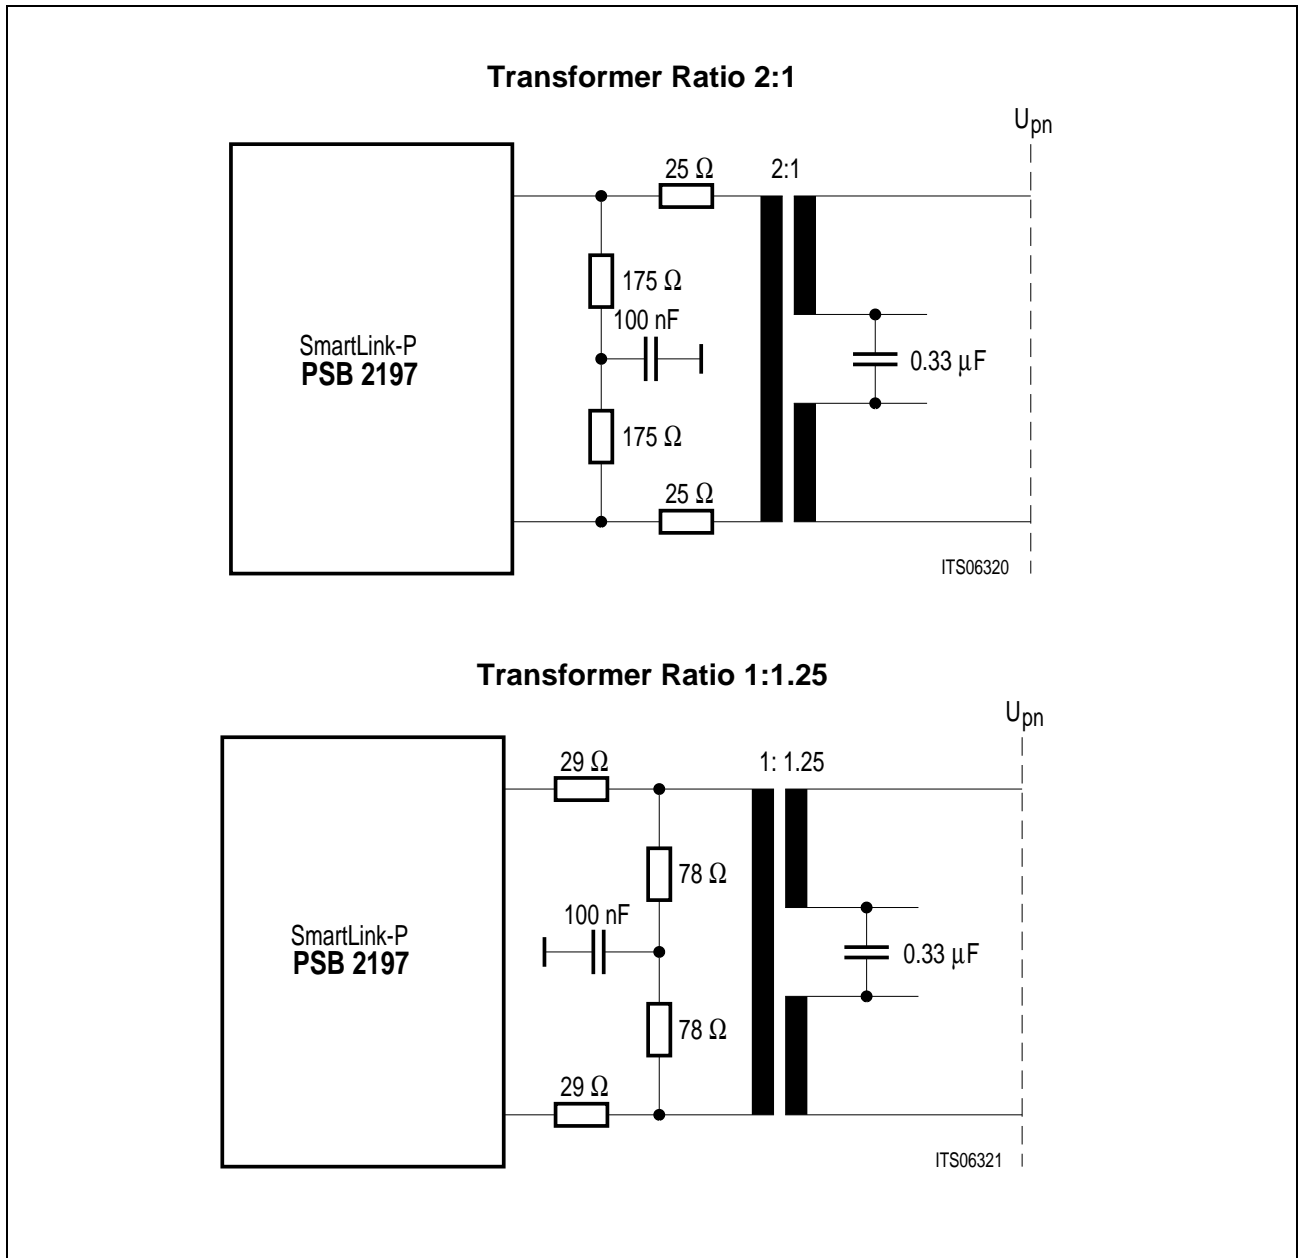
Transformer Ratio 2:1

$U_{pn}$

25 Ω

2:1

175 Ω

100 nF

SmartLink-P
PSB 2197

0.33 µF

175 Ω

25 Ω

ITS06320

Transformer Ratio 1:1.25

$U_{pn}$

29 Ω

1: 1.25

78 Ω

100 nF

SmartLink-P
PSB 2197

0.33 µF

78 Ω

29 Ω

ITS06321